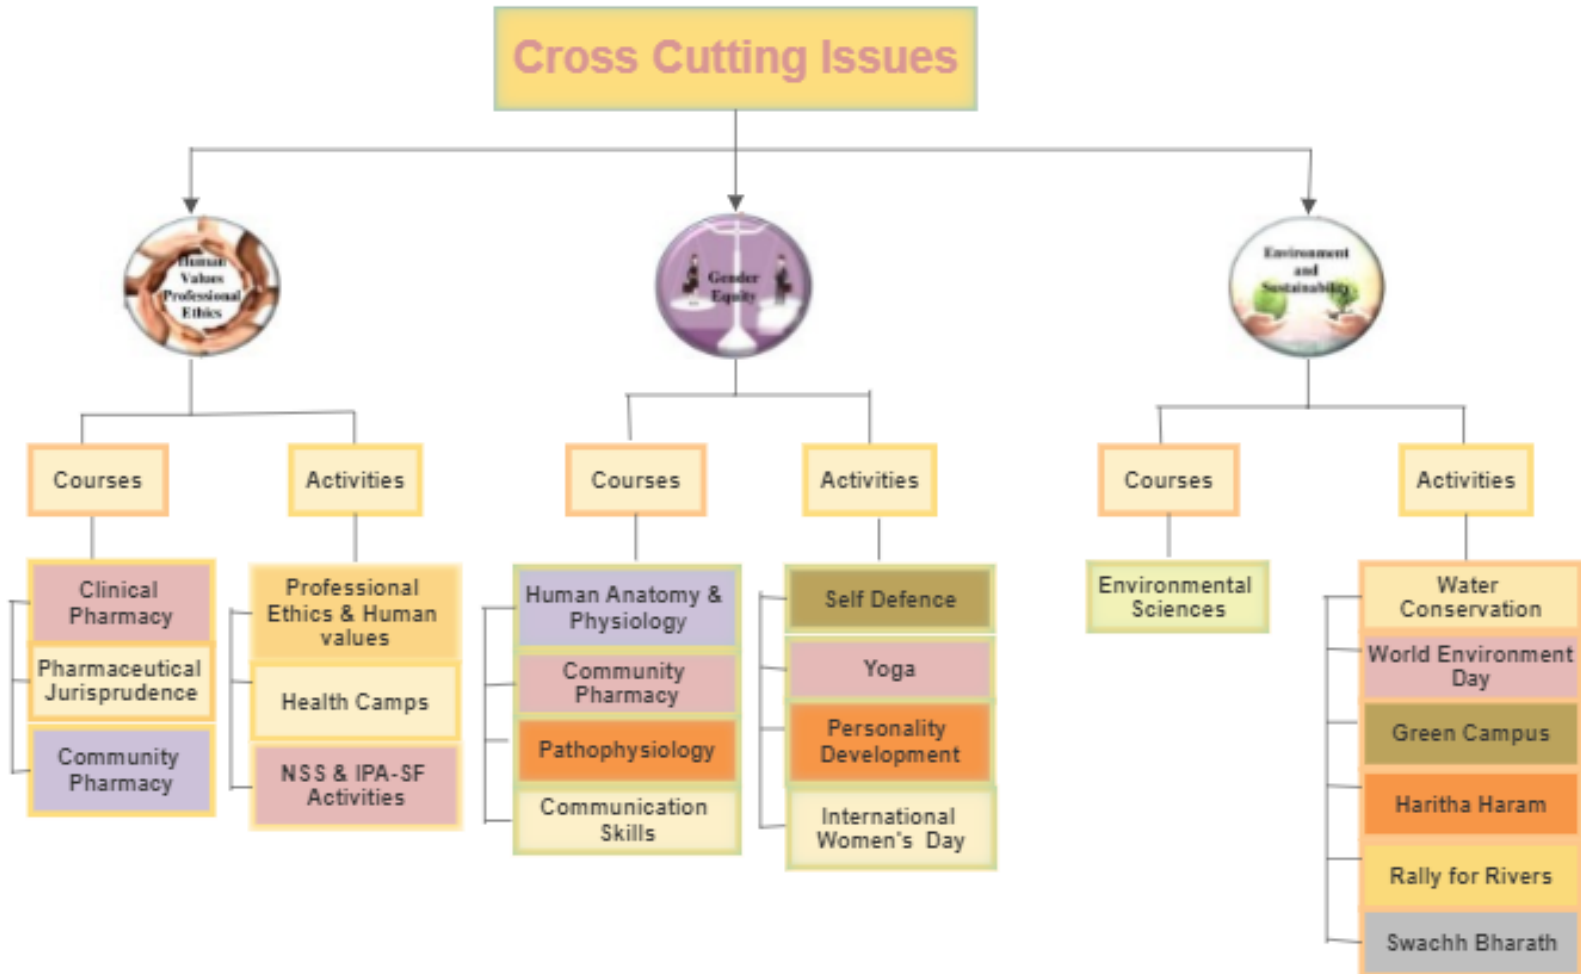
Cross Cutting Issues

Human Values Professional Ethics

Courses

Clinical Pharmacy

Pharmaceutical Jurisprudence

Community Pharmacy

Activities

Professional Ethics & Human values

Health Camps

NSS & IPA-SF Activities

Gender Equity

Courses

Human Anatomy & Physiology

Community Pharmacy

Pathophysiology

Communication Skills

Activities

Self Defence

Yoga

Personality Development

International Women's Day

Environment and Sustainability

Courses

Environmental Sciences

Activities

Water Conservation

World Environment Day

Green Campus

Haritha Haram

Rally for Rivers

Swachh Bharath